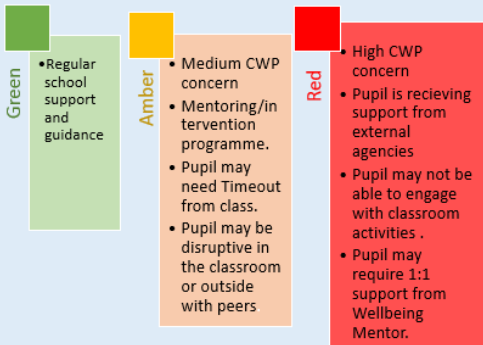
Green

• Regular school support and guidance

Amber

• Medium CWP concern
• Mentoring/intervention programme.
• Pupil may need Timeout from class.
• Pupil may be disruptive in the classroom or outside with peers

Red

• High CWP concern
• Pupil is recieving support from external agencies
• Pupil may not be able to engage with classroom activities .
• Pupil may require 1:1 support from Wellbeing Mentor.